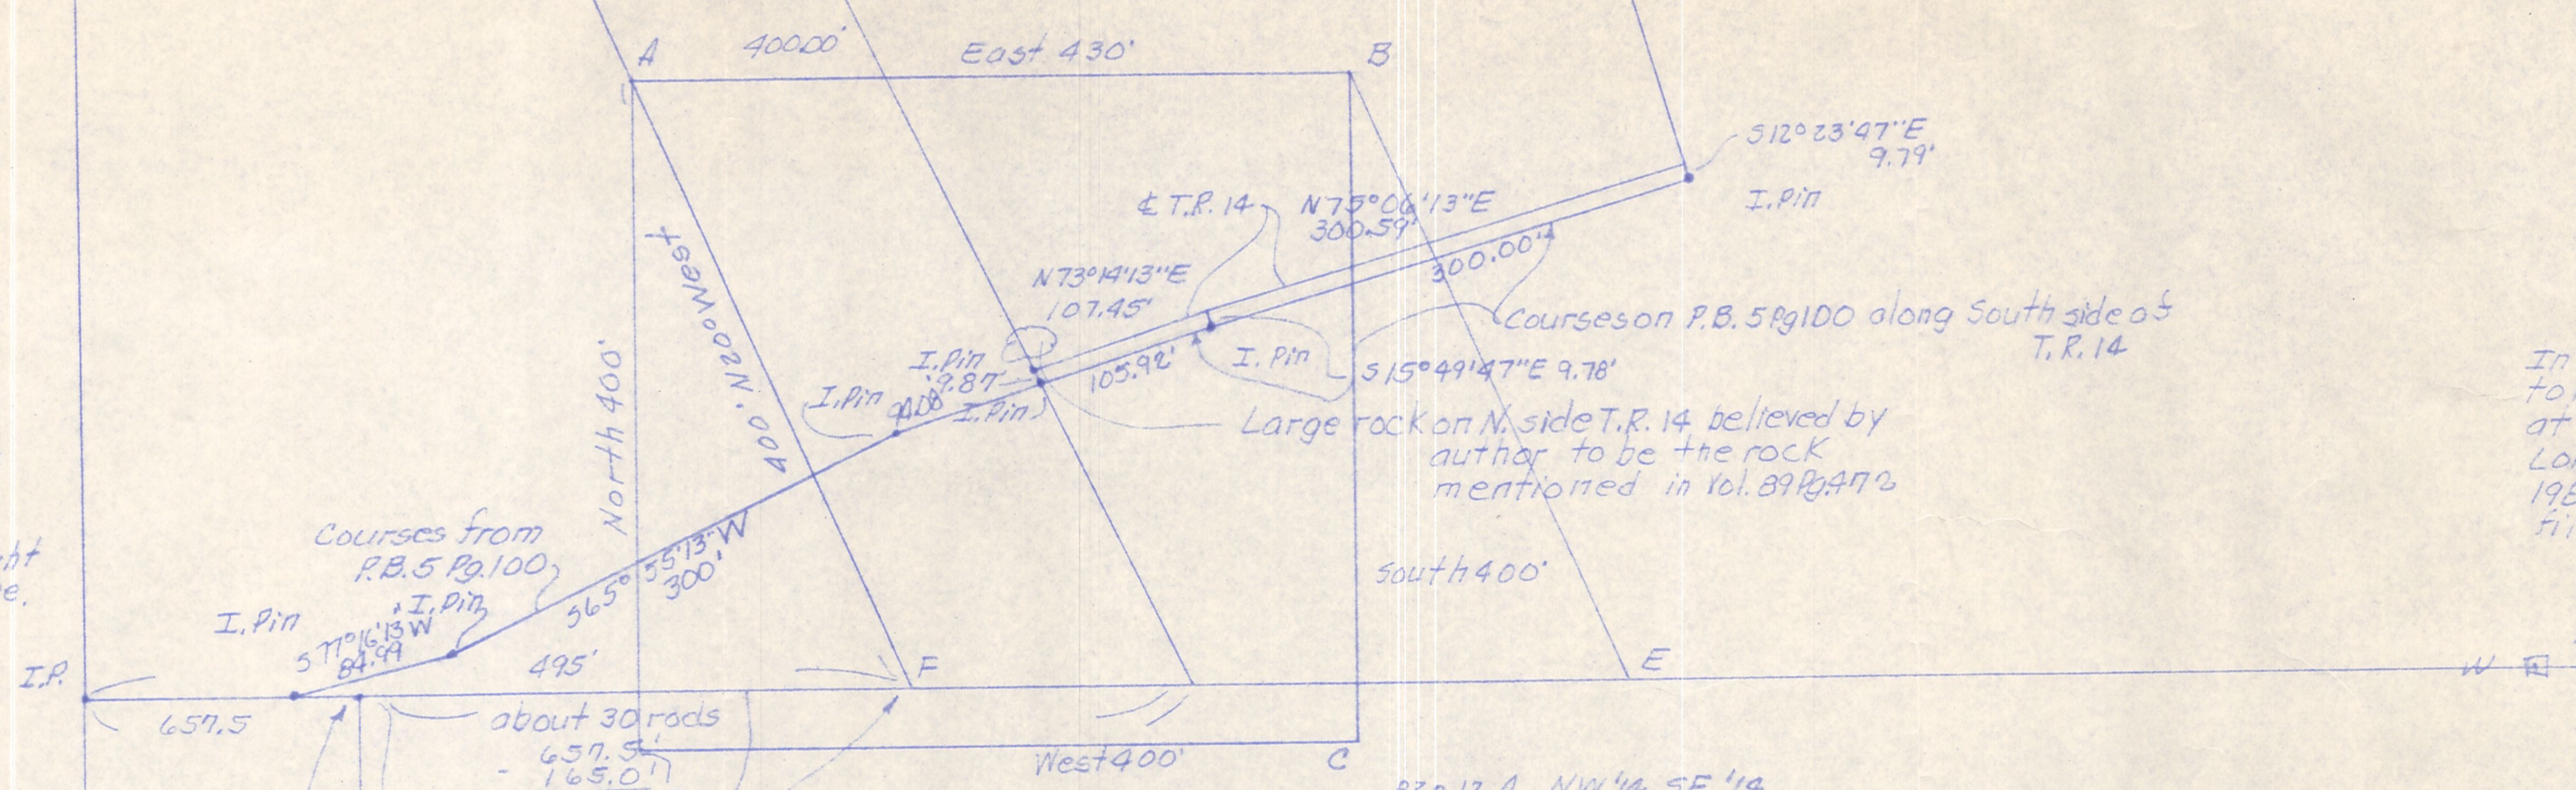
A 400.00' East 430' B

S12°23'47"E 9.79'

I. Pin

℄ T.R. 14 N75°06'13"E 300.59'

300.00'

N73°14'13"E 107.45'

Courses on P.B. 5 Pg100 along South side of T.R. 14

I. Pin 9.87' 105.92' I. Pin S15°49'47"E 9.78'

I. Pin 90.00' I. Pin

Large rock on N. side T.R. 14 believed by author to be the rock mentioned in Vol. 89 Pg 472

North 400'

400' N20°West

Courses from P.B. 5 Pg. 100

S65°55'13"W 300'

South 400'

I. Pin I. Pin S77°16'13"W 84.99

I.P. 495' F E

657.5 about 30 rods

657.5' - 165.0'

West 400' C

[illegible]ht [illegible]e.

In to at Lo 19 fi

W

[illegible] NW¼ SE¼